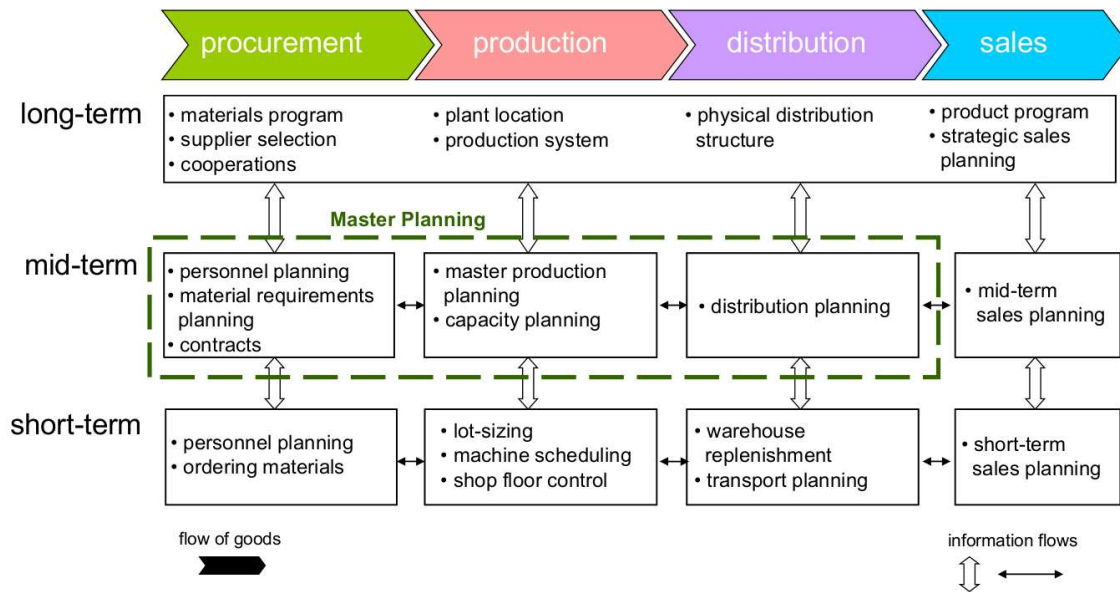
procurement
production
distribution
sales

long-term
• materials program
• supplier selection
• cooperations

• plant location
• production system

• physical distribution structure

• product program
• strategic sales planning

Master Planning

mid-term
• personnel planning
• material requirements planning
• contracts

• master production planning
• capacity planning

• distribution planning

• mid-term sales planning

short-term
• personnel planning
• ordering materials

• lot-sizing
• machine scheduling
• shop floor control

• warehouse replenishment
• transport planning

• short-term sales planning

flow of goods

information flows